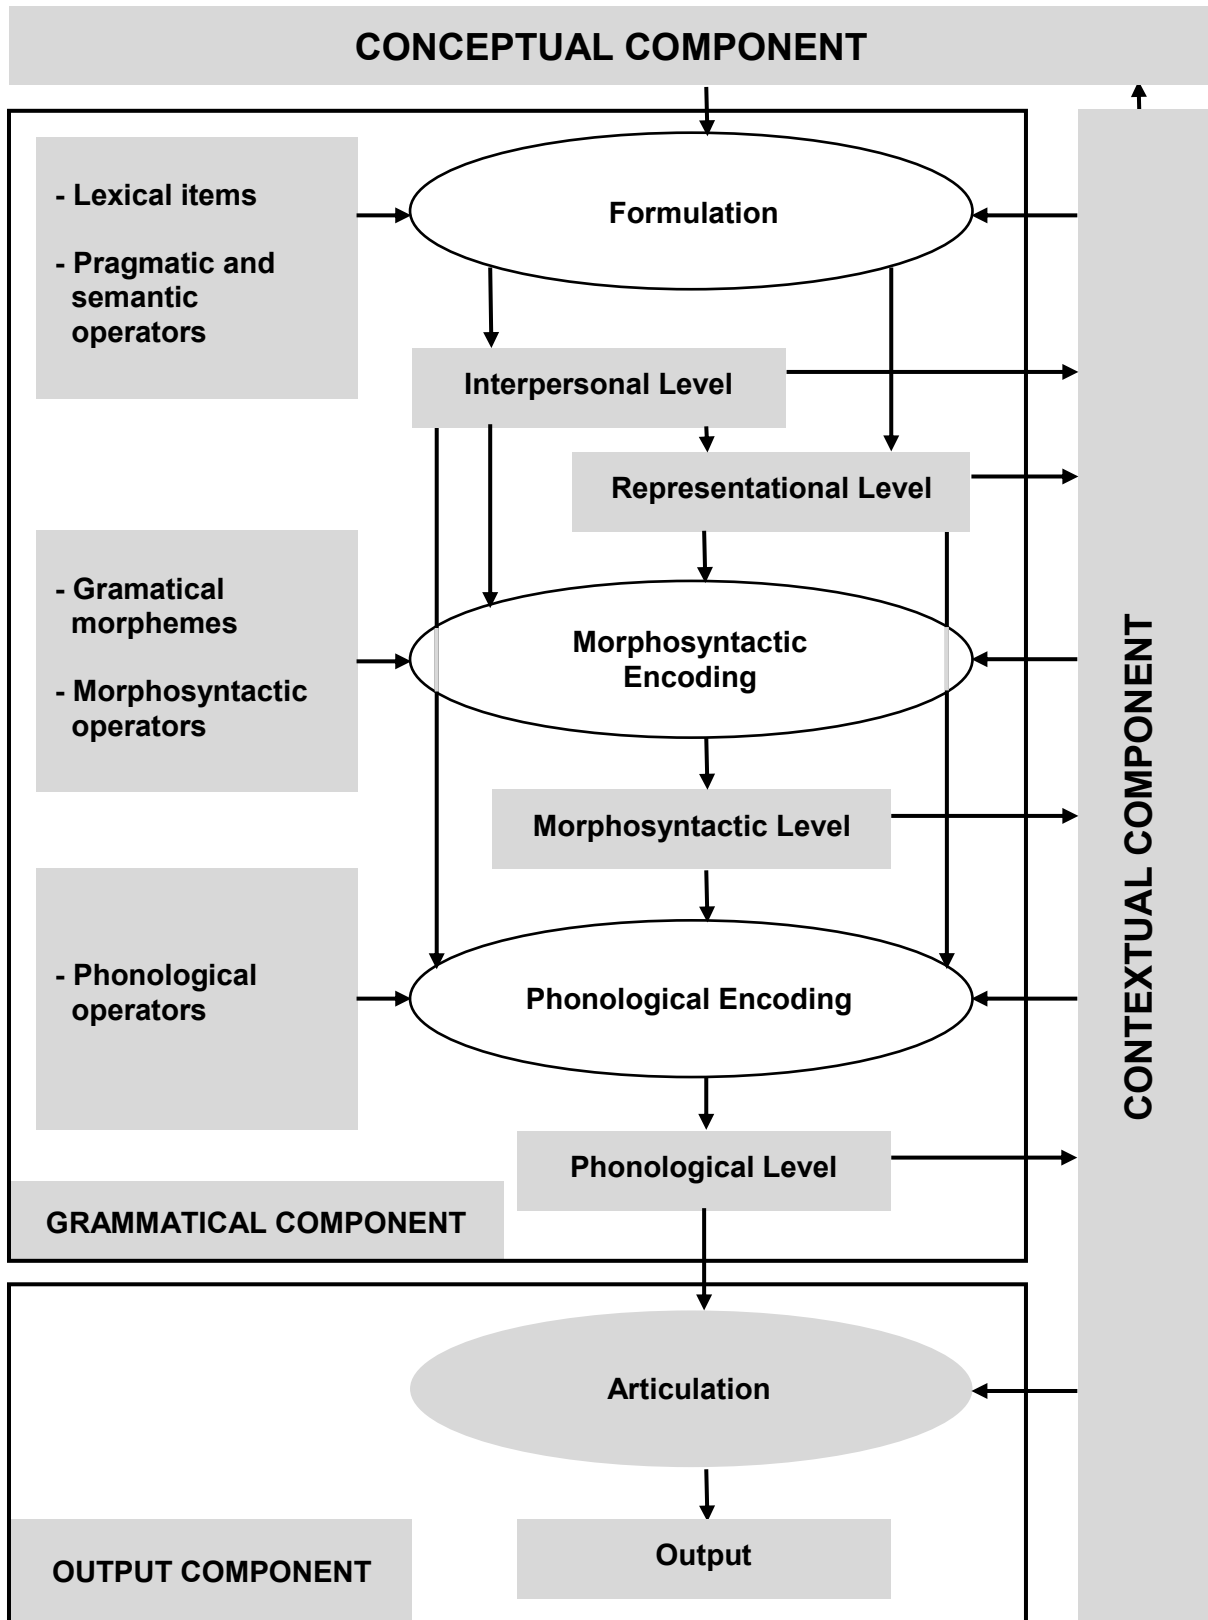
CONCEPTUAL COMPONENT

- Lexical items

- Pragmatic and semantic operators

Formulation

Interpersonal Level

Representational Level

- Gramatical morphemes

- Morphosyntactic operators

Morphosyntactic Encoding

Morphosyntactic Level

- Phonological operators

Phonological Encoding

Phonological Level

GRAMMATICAL COMPONENT

CONTEXTUAL COMPONENT

Articulation

Output

OUTPUT COMPONENT